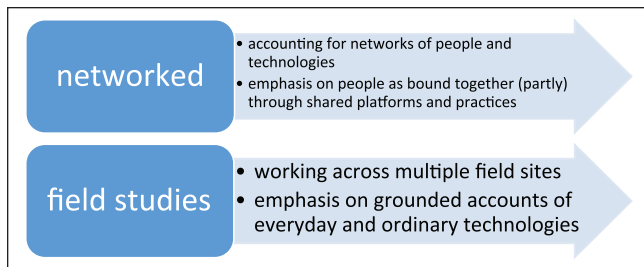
networked

• accounting for networks of people and technologies
• emphasis on people as bound together (partly) through shared platforms and practices

field studies

• working across multiple field sites
• emphasis on grounded accounts of everyday and ordinary technologies